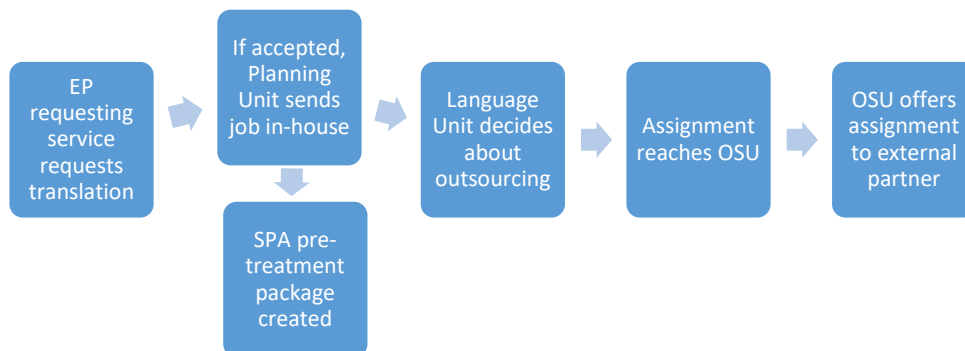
EP requesting service requests translation

If accepted, Planning Unit sends job in-house

SPA pre-treatment package created

Language Unit decides about outsourcing

Assignment reaches OSU

OSU offers assignment to external partner